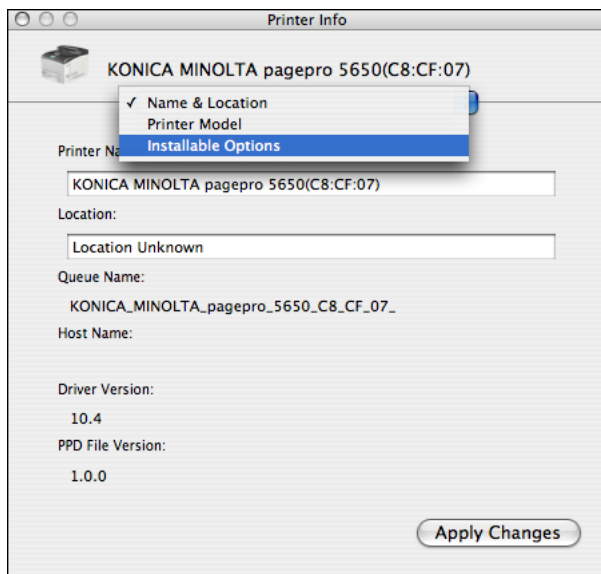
Printer Info

KONICA MINOLTA pagepro 5650(C8:CF:07)

✓ Name & Location
Printer Model
Installable Options

Printer Na

KONICA MINOLTA pagepro 5650(C8:CF:07)

Location:

Location Unknown

Queue Name:

KONICA_MINOLTA_pagepro_5650_C8_CF_07_

Host Name:

Driver Version:

10.4

PPD File Version:

1.0.0

Apply Changes